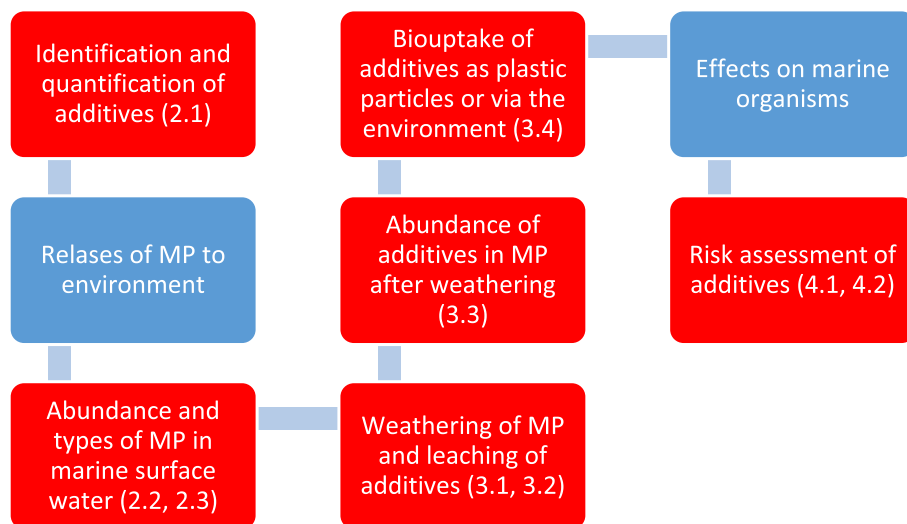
Identification and quantification of additives (2.1)

Relases of MP to environment

Abundance and types of MP in marine surface water (2.2, 2.3)

Weathering of MP and leaching of additives (3.1, 3.2)

Abundance of additives in MP after weathering (3.3)

Biouptake of additives as plastic particles or via the environment (3.4)

Effects on marine organisms

Risk assessment of additives (4.1, 4.2)